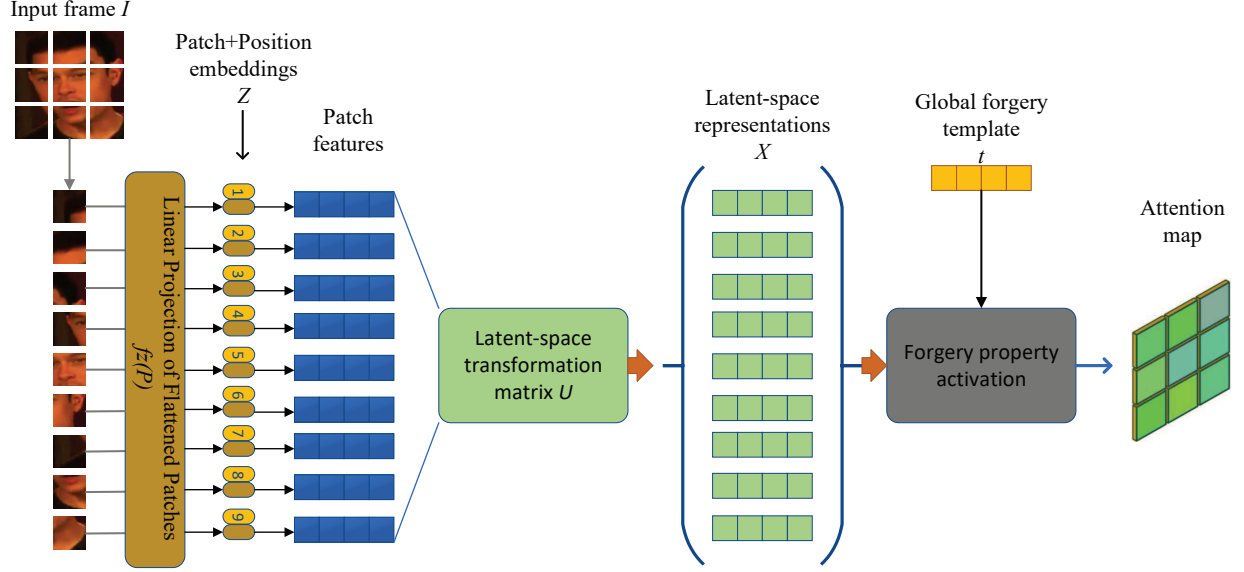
Input frame $I$

Patch+Position embeddings $Z$

Patch features

Linear Projection of Flattened Patches $f_E(P)$

1
2
3
4
5
6
7
8
9

Latent-space transformation matrix $U$

Latent-space representations $X$

Global forgery template $t$

Forgery property activation

Attention map